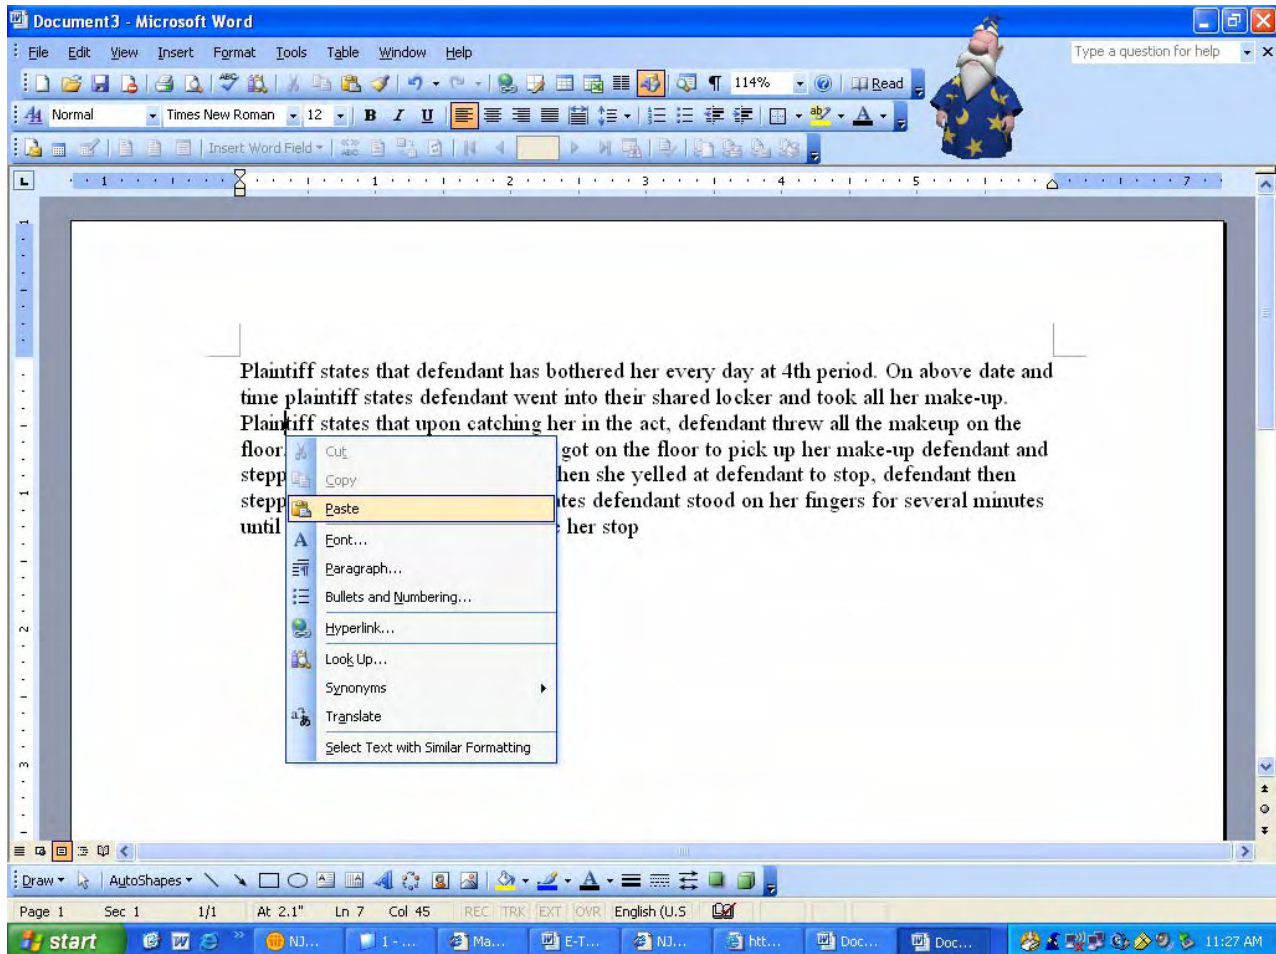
Document3 - Microsoft Word

File Edit View Insert Format Tools Table Window Help

Type a question for help

114% Read

Normal Times New Roman 12 B I U

Insert Word Field

Plaintiff states that defendant has bothered her every day at 4th period. On above date and time plaintiff states defendant went into their shared locker and took all her make-up. Plaintiff states that upon catching her in the act, defendant threw all the makeup on the floor. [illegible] got on the floor to pick up her make-up defendant and stepp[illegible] hen she yelled at defendant to stop, defendant then stepp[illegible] tes defendant stood on her fingers for several minutes until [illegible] her stop

Cut
Copy
Paste
Font...
Paragraph...
Bullets and Numbering...
Hyperlink...
Look Up...
Synonyms
Translate
Select Text with Similar Formatting

Draw AutoShapes

Page 1 Sec 1 1/1 At 2.1" Ln 7 Col 45 REC TRK EXT OVR English (U.S

start NJ... 1 - ... Ma... E-T... NJ... htt... Doc... Doc... 11:27 AM